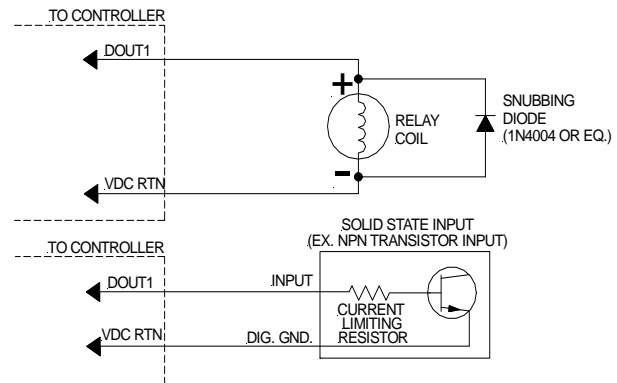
TO CONTROLLER

DOUT1

+

RELAY COIL

SNUBBING DIODE (1N4004 OR EQ.)

-

VDC RTN

TO CONTROLLER

SOLID STATE INPUT (EX. NPN TRANSISTOR INPUT)

DOUT1

INPUT

CURRENT LIMITING RESISTOR

VDC RTN

DIG. GND.